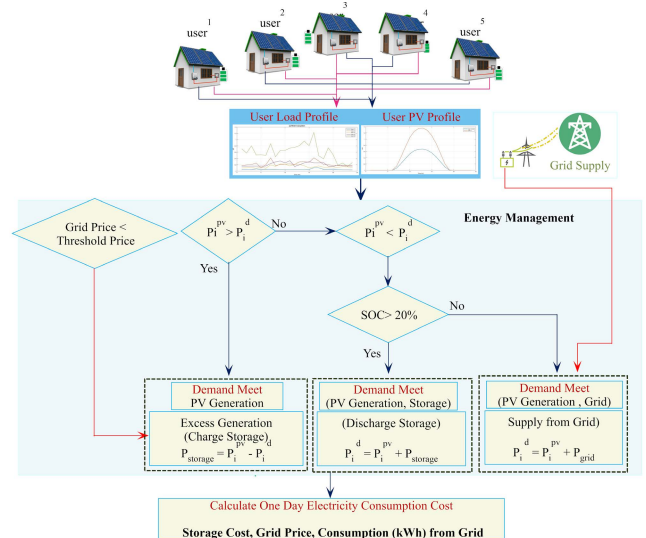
user 1

user 2

3

4

user 5

User Load Profile

User PV Profile

Grid Supply

Energy Management

Grid Price < Threshold Price

$P_i^{pv} > P_i^d$

No

$P_i^{pv} < P_i^d$

Yes

SOC> 20%

No

Yes

Demand Meet
PV Generation

Excess Generation (Charge Storage)
$P_{storage} = P_i^{pv} - P_i^d$

Demand Meet
(PV Generation, Storage)

(Discharge Storage)
$P_i^d = P_i^{pv} + P_{storage}$

Demand Meet
(PV Generation , Grid)

Supply from Grid)
$P_i^d = P_i^{pv} + P_{grid}$

Calculate One Day Electricity Consumption Cost

Storage Cost, Grid Price, Consumption (kWh) from Grid